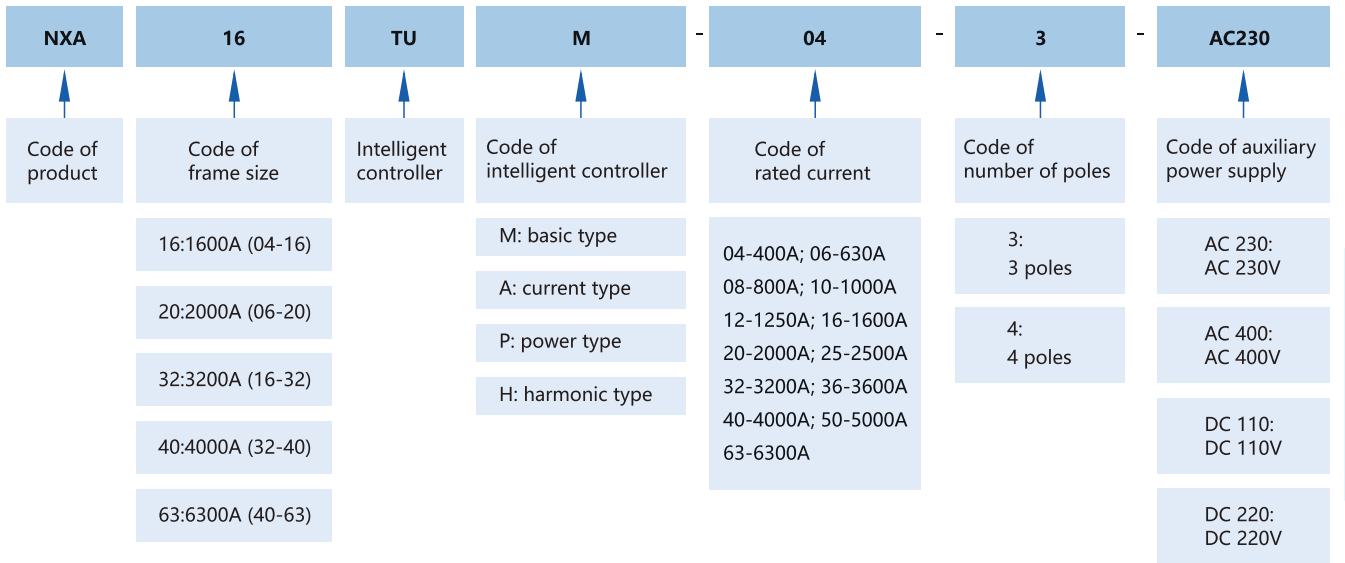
NXA

16

TU

M

-

04

-

3

-

AC230

Code of product

Code of frame size

16:1600A (04-16)

20:2000A (06-20)

32:3200A (16-32)

40:4000A (32-40)

63:6300A (40-63)

Intelligent controller

Code of intelligent controller

M: basic type

A: current type

P: power type

H: harmonic type

Code of rated current

04-400A; 06-630A
08-800A; 10-1000A
12-1250A; 16-1600A
20-2000A; 25-2500A
32-3200A; 36-3600A
40-4000A; 50-5000A
63-6300A

Code of number of poles

3:
3 poles

4:
4 poles

Code of auxiliary power supply

AC 230:
AC 230V

AC 400:
AC 400V

DC 110:
DC 110V

DC 220:
DC 220V